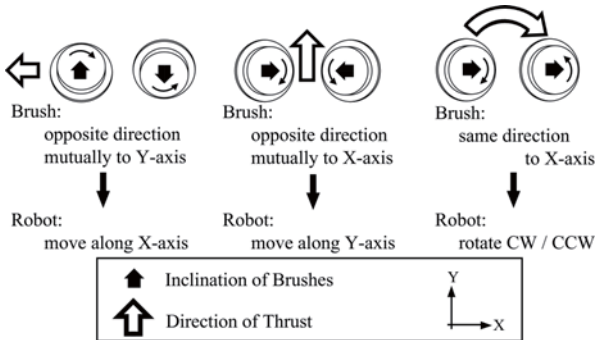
Brush:
opposite direction
mutually to Y-axis

Robot:
move along X-axis

Brush:
opposite direction
mutually to X-axis

Robot:
move along Y-axis

Brush:
same direction
to X-axis

Robot:
rotate CW / CCW

Inclination of Brushes

Direction of Thrust

Y

X